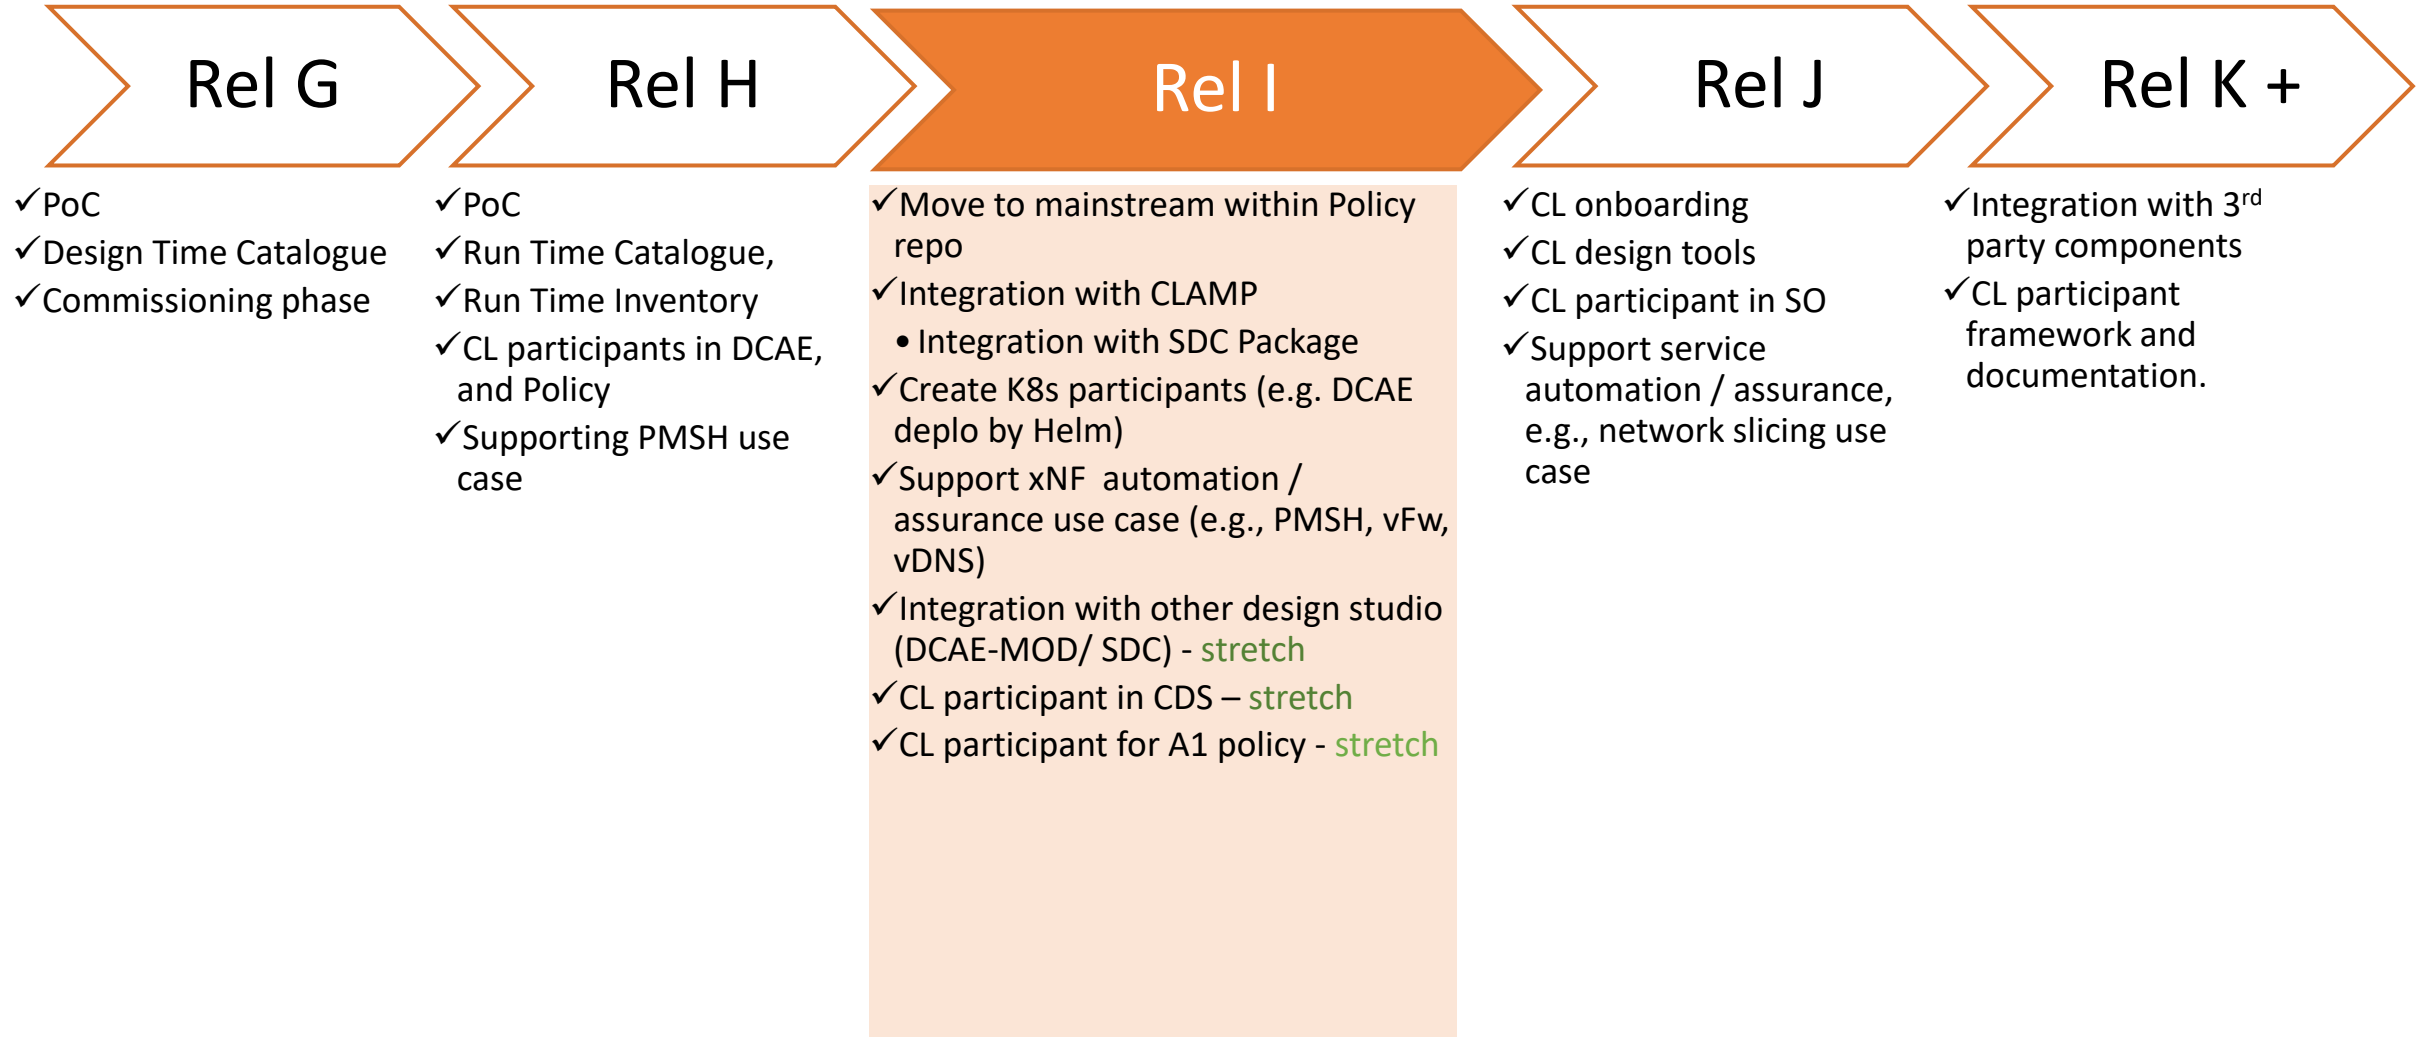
Rel G

✓PoC
✓Design Time Catalogue
✓Commissioning phase

Rel H

✓PoC
✓Run Time Catalogue,
✓Run Time Inventory
✓CL participants in DCAE, and Policy
✓Supporting PMSH use case

Rel I

✓Move to mainstream within Policy repo
✓Integration with CLAMP
• Integration with SDC Package
✓Create K8s participants (e.g. DCAE deplo by Helm)
✓Support xNF automation / assurance use case (e.g., PMSH, vFw, vDNS)
✓Integration with other design studio (DCAE-MOD/ SDC) - stretch
✓CL participant in CDS – stretch
✓CL participant for A1 policy - stretch

Rel J

✓CL onboarding
✓CL design tools
✓CL participant in SO
✓Support service automation / assurance, e.g., network slicing use case

Rel K +

✓Integration with 3$^{rd}$ party components
✓CL participant framework and documentation.